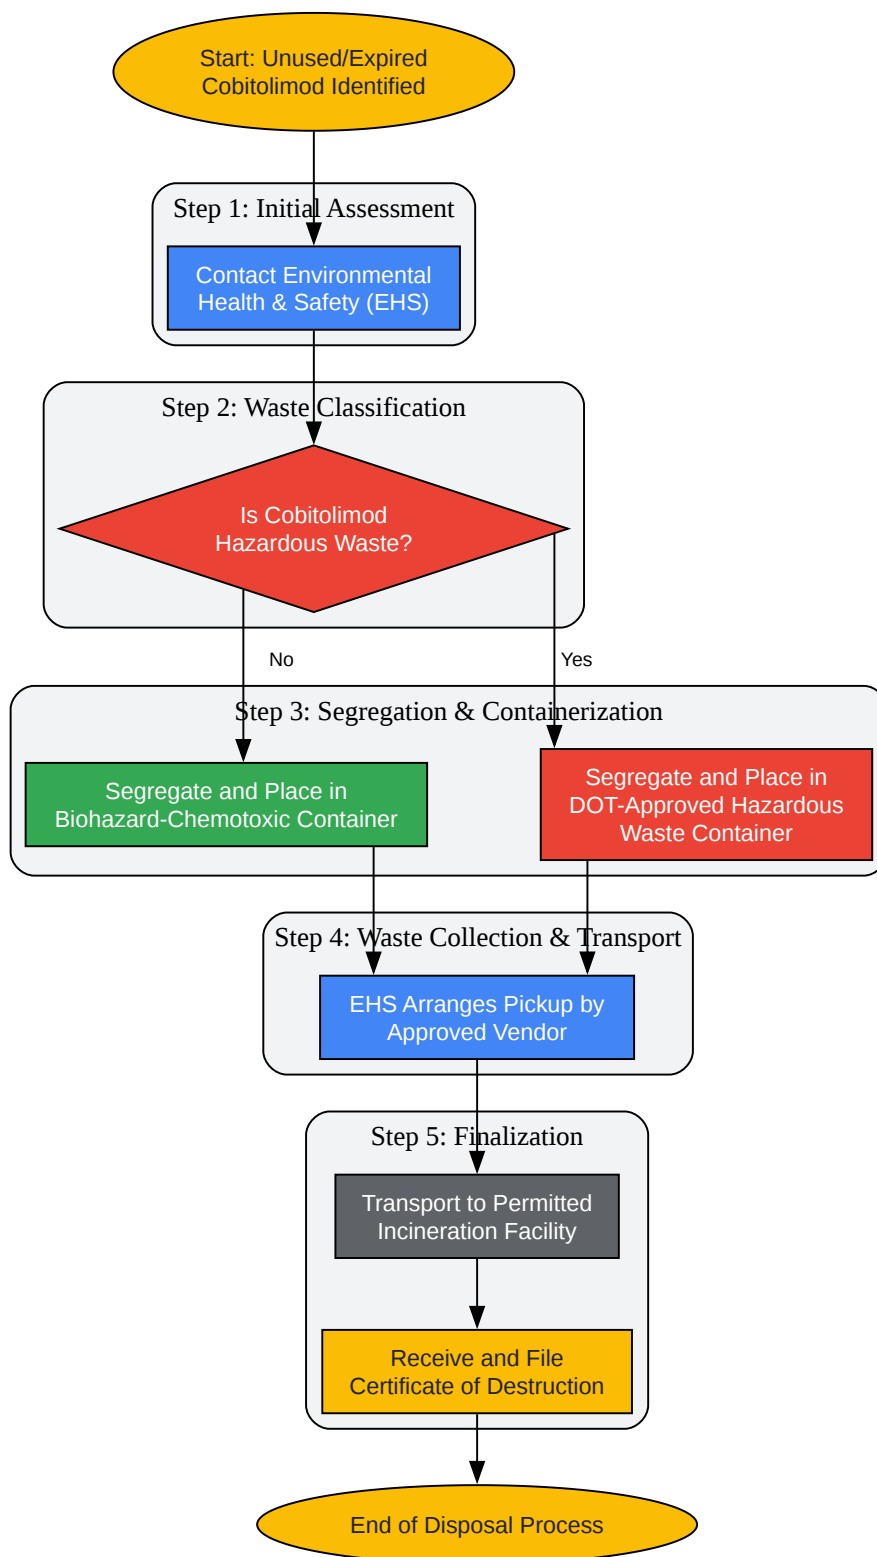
Start: Unused/Expired Cobitolimod Identified

Step 1: Initial Assessment

Contact Environmental Health & Safety (EHS)

Step 2: Waste Classification

Is Cobitolimod Hazardous Waste?

No

Yes

Step 3: Segregation & Containerization

Segregate and Place in Biohazard-Chemotoxic Container

Segregate and Place in DOT-Approved Hazardous Waste Container

Step 4: Waste Collection & Transport

EHS Arranges Pickup by Approved Vendor

Step 5: Finalization

Transport to Permitted Incineration Facility

Receive and File Certificate of Destruction

End of Disposal Process